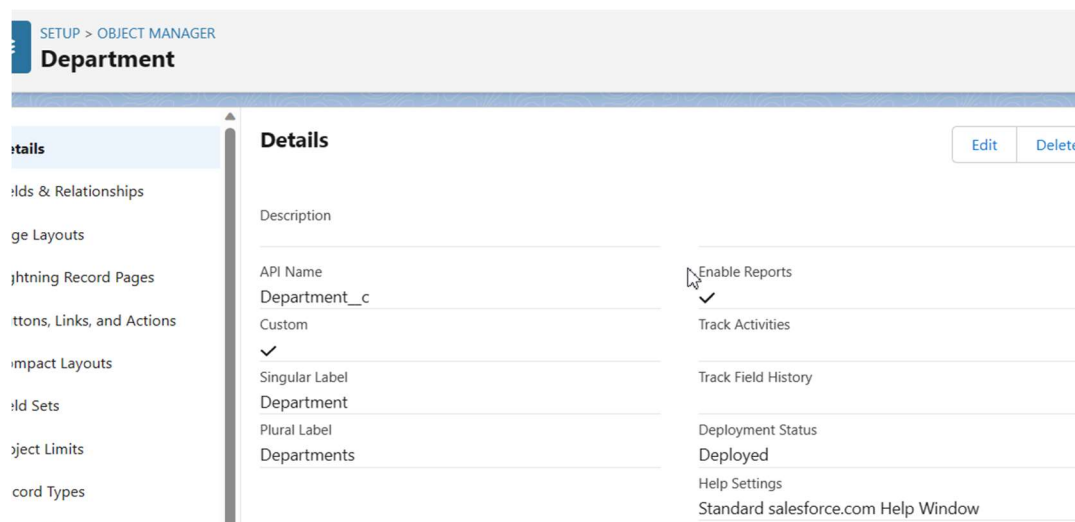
SETUP > OBJECT MANAGER
Department

etails
elds & Relationships
ge Layouts
ghtning Record Pages
ttons, Links, and Actions
mpact Layouts
eld Sets
ject Limits
cord Types

Details

Edit
Delete

Description

API Name
Department__c

Enable Reports
✓

Custom
✓

Track Activities

Singular Label
Department

Track Field History

Plural Label
Departments

Deployment Status
Deployed

Help Settings
Standard salesforce.com Help Window